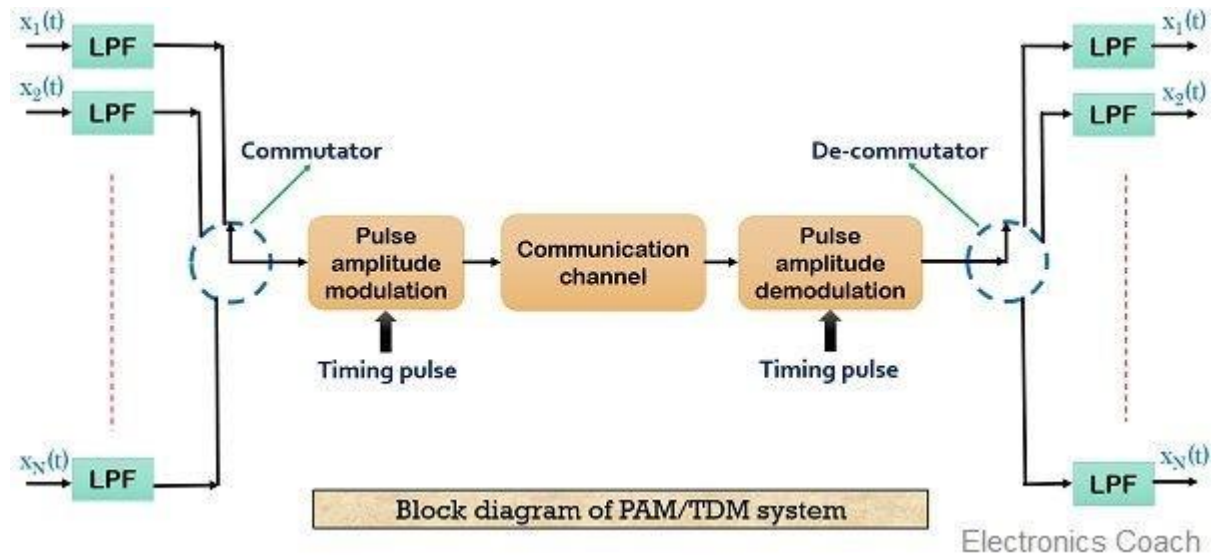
$x_1(t)$ LPF

$x_2(t)$ LPF

$x_N(t)$ LPF

Commutator

Pulse amplitude modulation

Timing pulse

Communication channel

Pulse amplitude demodulation

Timing pulse

De-commutator

LPF $x_1(t)$

LPF $x_2(t)$

LPF $x_N(t)$

Block diagram of PAM/TDM system

Electronics Coach